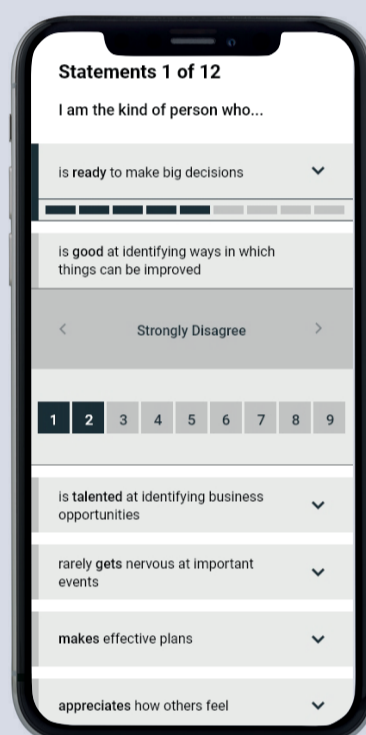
Statements 1 of 12

I am the kind of person who...

is ready to make big decisions

is good at identifying ways in which things can be improved

<

Strongly Disagree

>

| 1 | 2 | 3 | 4 | 5 | 6 | 7 | 8 | 9 |
|---|---|---|---|---|---|---|---|---|

is talented at identifying business opportunities

rarely gets nervous at important events

makes effective plans

appreciates how others feel